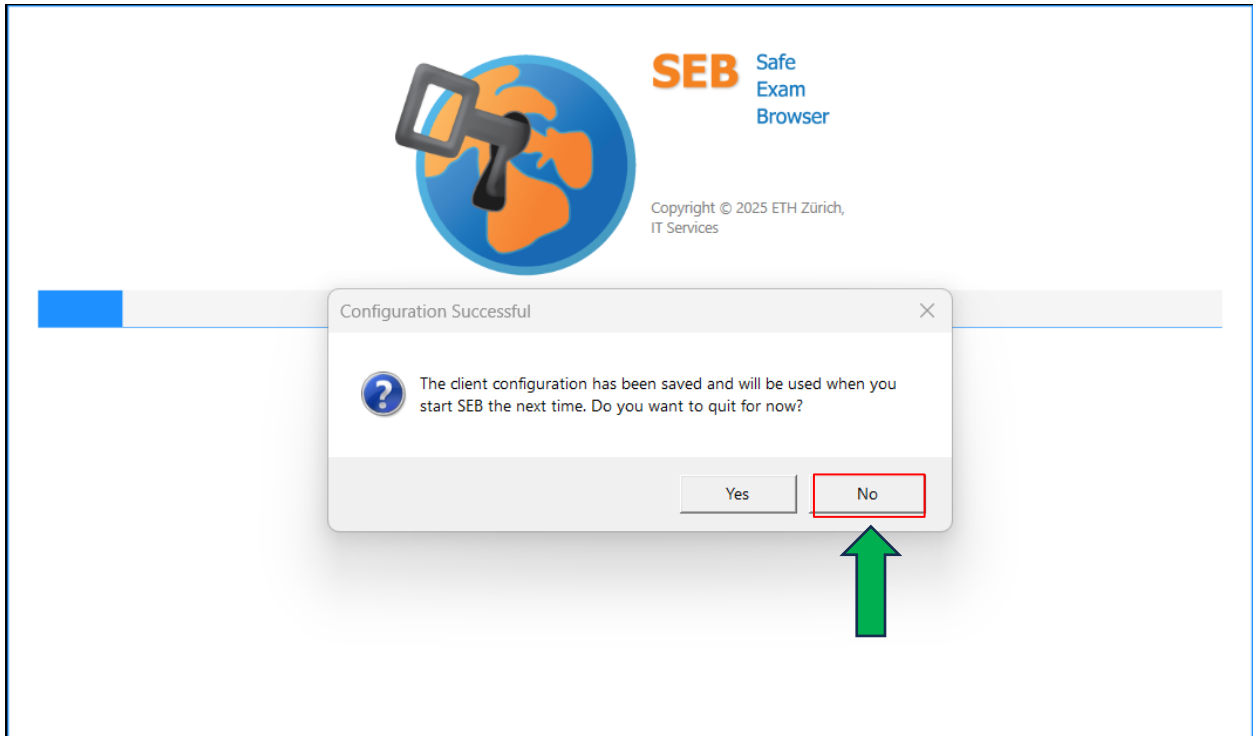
SEB Safe Exam Browser

Copyright © 2025 ETH Zürich, IT Services

Configuration Successful

The client configuration has been saved and will be used when you start SEB the next time. Do you want to quit for now?

Yes

No